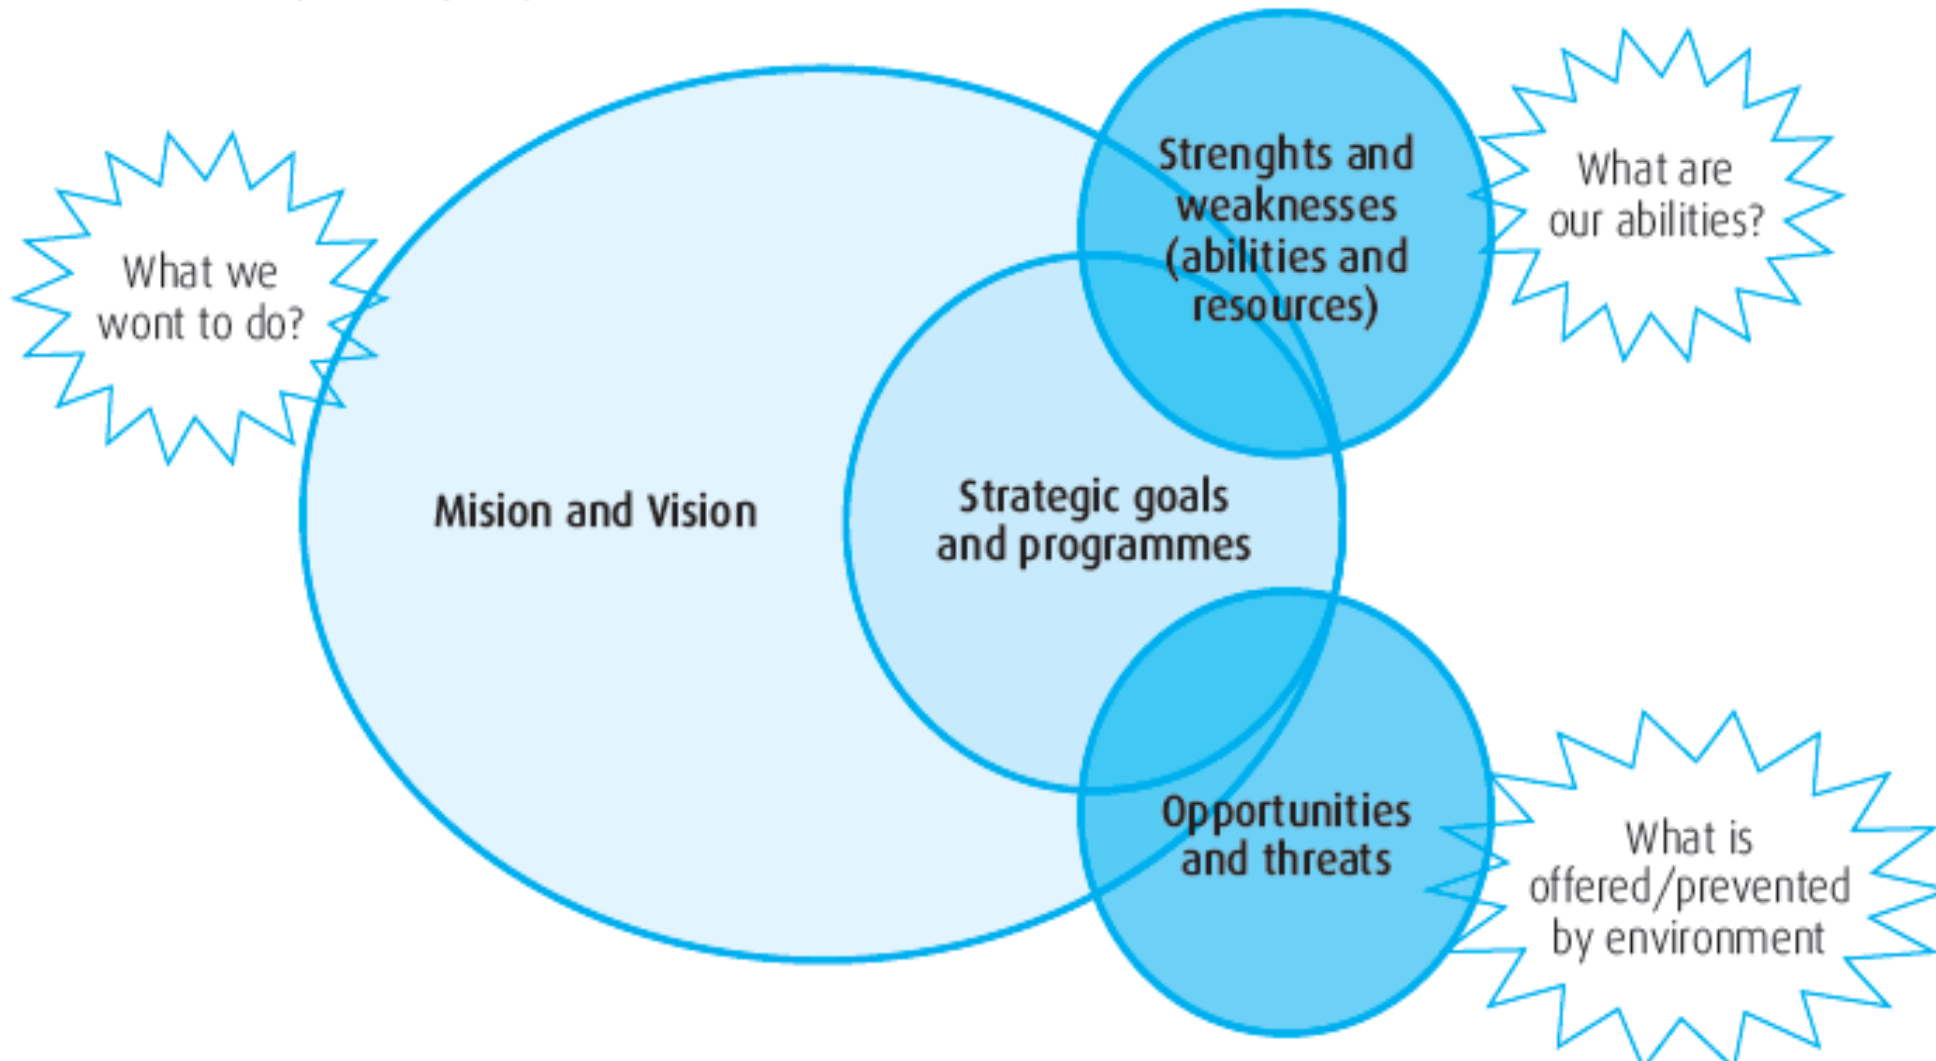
What we wont to do?

Mision and Vision

Strategic goals and programmes

Strenghts and weaknesses (abilities and resources)

What are our abilities?

Opportunities and threats

What is offered/prevented by environment